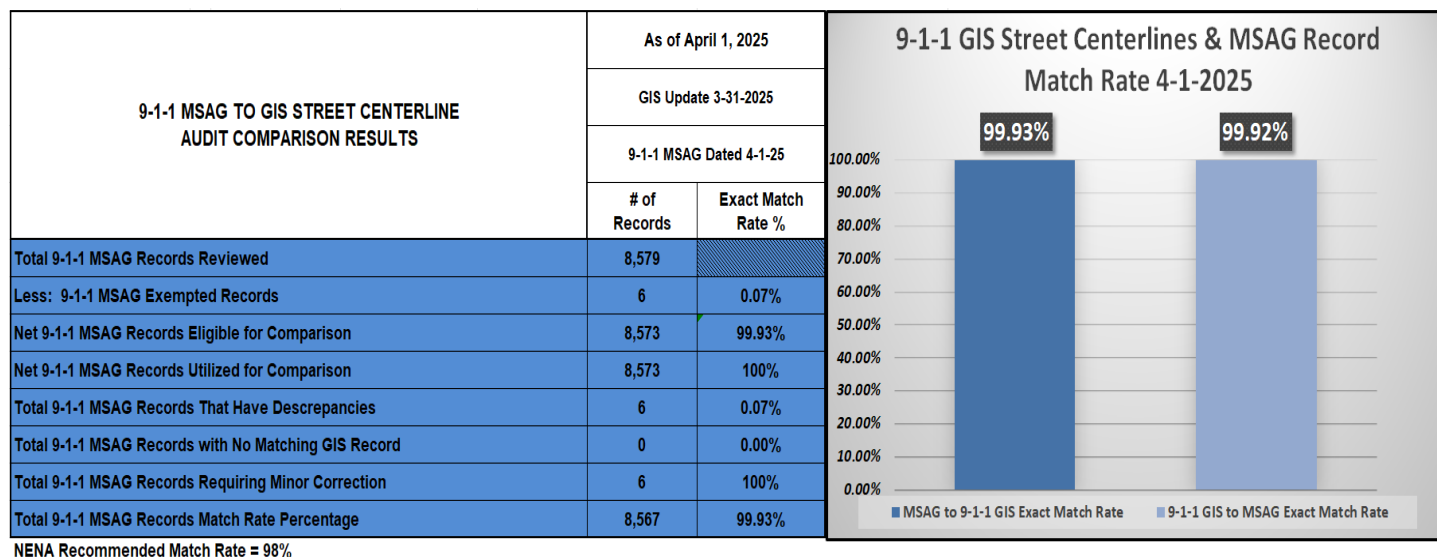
| 9-1-1 MSAG TO GIS STREET CENTERLINE AUDIT COMPARISON RESULTS | As of April 1, 2025 | |
|---|---|---|
| | GIS Update 3-31-2025 | |
| | 9-1-1 MSAG Dated 4-1-25 | |
| | # of Records | Exact Match Rate % |
| Total 9-1-1 MSAG Records Reviewed | 8,579 | |
| Less: 9-1-1 MSAG Exempted Records | 6 | 0.07% |
| Net 9-1-1 MSAG Records Eligible for Comparison | 8,573 | 99.93% |
| Net 9-1-1 MSAG Records Utilized for Comparison | 8,573 | 100% |
| Total 9-1-1 MSAG Records That Have Descrepancies | 6 | 0.07% |
| Total 9-1-1 MSAG Records with No Matching GIS Record | 0 | 0.00% |
| Total 9-1-1 MSAG Records Requiring Minor Correction | 6 | 100% |
| Total 9-1-1 MSAG Records Match Rate Percentage | 8,567 | 99.93% |

NENA Recommended Match Rate = 98%

9-1-1 GIS Street Centerlines & MSAG Record Match Rate 4-1-2025

99.93%
99.92%

100.00%
90.00%
80.00%
70.00%
60.00%
50.00%
40.00%
30.00%
20.00%
10.00%
0.00%

MSAG to 9-1-1 GIS Exact Match Rate
9-1-1 GIS to MSAG Exact Match Rate